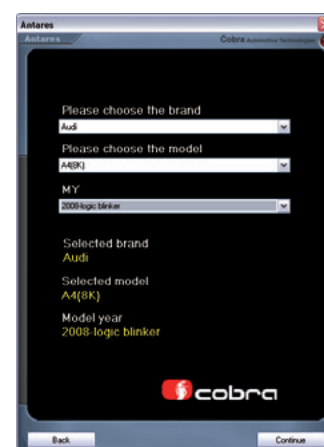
Antares

Antares

Cobra Automotive Technologies

Please choose the brand

Audi

Please choose the model

A4(8K)

MY

2008-logic blinker

Selected brand

Audi

Selected model

A4(8K)

Model year

2008-logic blinker

cobra

Back

Continue